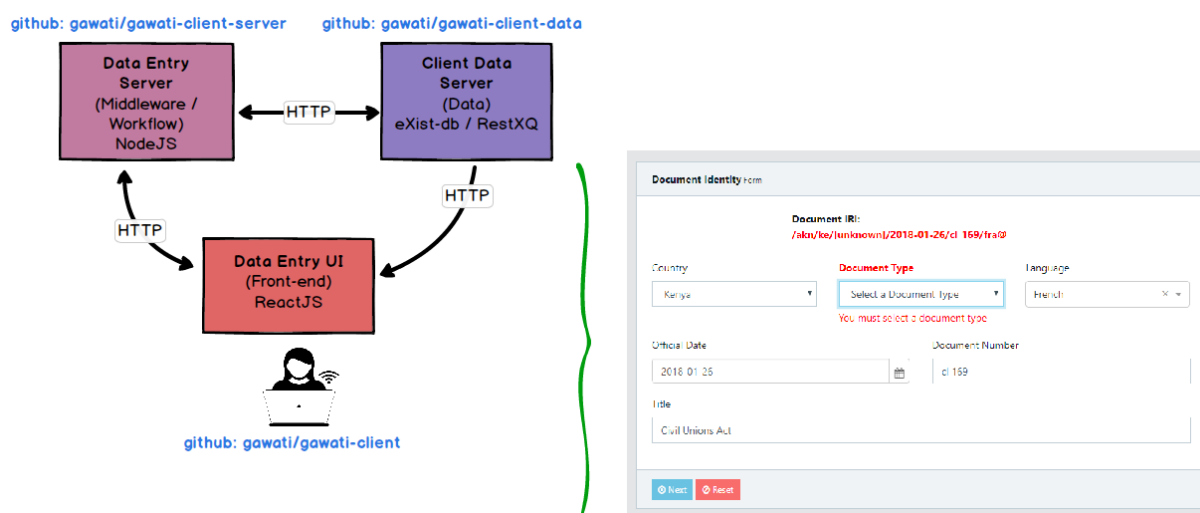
github: gawati/gawati-client-server

github: gawati/gawati-client-data

Data Entry Server (Middleware / Workflow) NodeJS

HTTP

Client Data Server (Data) eXist-db / RestXQ

HTTP

HTTP

Data Entry UI (Front-end) ReactJS

github: gawati/gawati-client

Document Identity Form

Document IRI:
/akn/ke/|unknown|/2018-01-26/cl 169/fra@

Country
Kenya

Document Type
Select a Document Type
You must select a document type

Language
French

Official Date
2018-01-25

Document Number
cl 169

Title
Civil Unions Act

Next
Reset